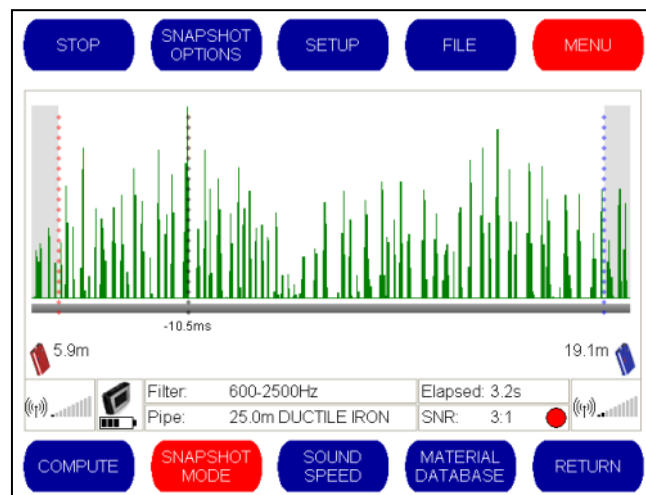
STOP

SNAPSHOT OPTIONS

SETUP

FILE

MENU

-10.5ms

5.9m

19.1m

| Filter: | 600-2500Hz | Elapsed: 3.2s |
|---|---|---|
| Pipe: | 25.0m DUCTILE IRON | SNR: 3:1 |

COMPUTE

SNAPSHOT MODE

SOUND SPEED

MATERIAL DATABASE

RETURN